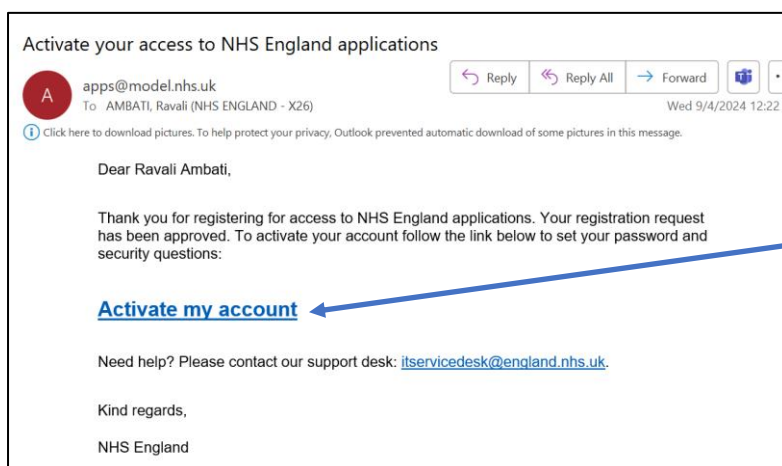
Activate your access to NHS England applications

A

apps@model.nhs.uk

To AMBATI, Ravali (NHS ENGLAND - X26)

Reply | Reply All | Forward

Wed 9/4/2024 12:22

Click here to download pictures. To help protect your privacy, Outlook prevented automatic download of some pictures in this message.

Dear Ravali Ambati,

Thank you for registering for access to NHS England applications. Your registration request has been approved. To activate your account follow the link below to set your password and security questions:

Activate my account

Need help? Please contact our support desk: itservicedesk@england.nhs.uk.

Kind regards,

NHS England